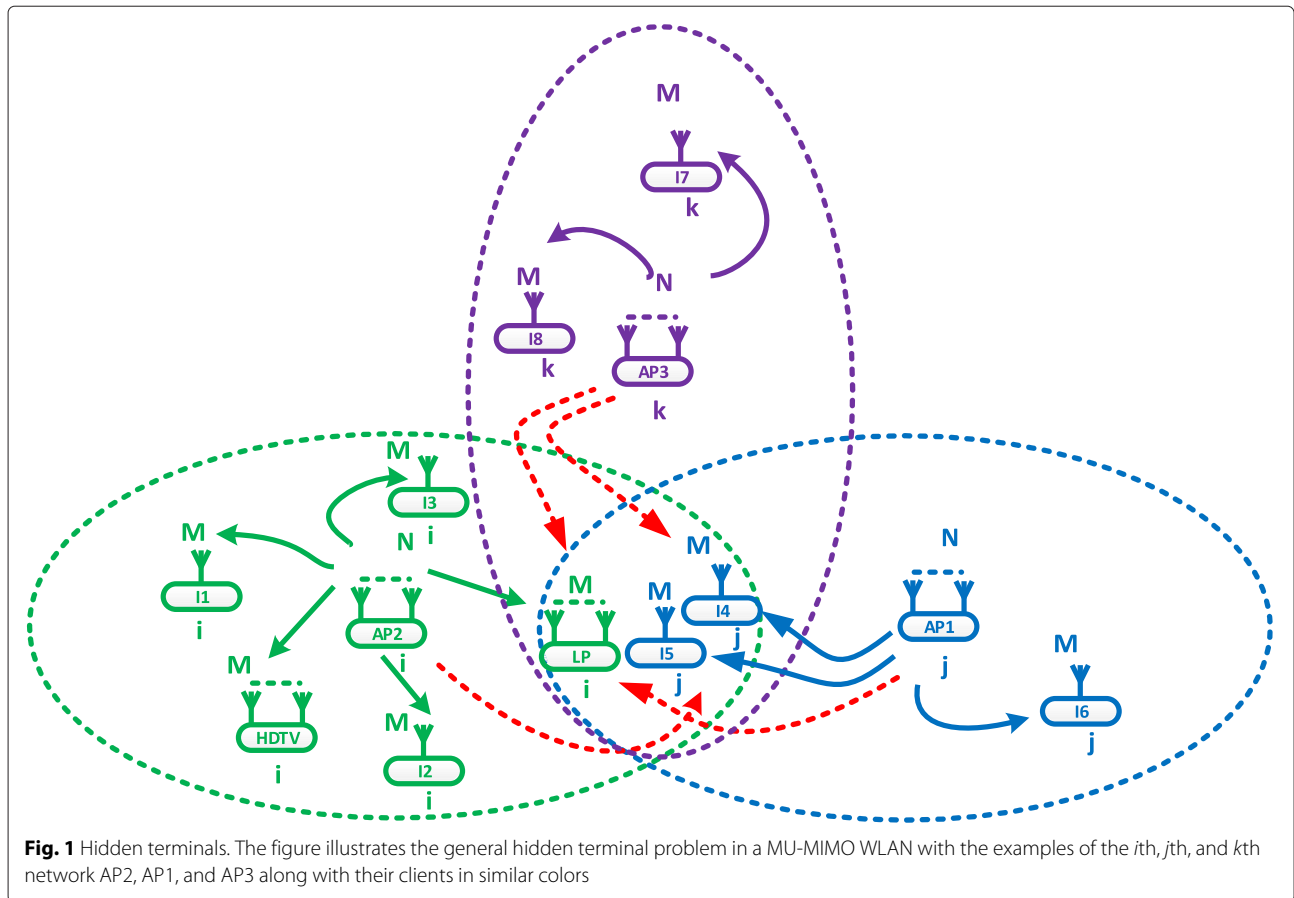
M
I7
k

N

M
I8
k

AP3
k

M
I3
N i

M
I1
i

AP2
i

M
HDTV
i

M
I2
i

M
LP
i

M
I4
j

M
I5
j

N
AP1
j

M
I6
j

**Fig. 1** Hidden terminals. The figure illustrates the general hidden terminal problem in a MU-MIMO WLAN with the examples of the *i*th, *j*th, and *k*th network AP2, AP1, and AP3 along with their clients in similar colors